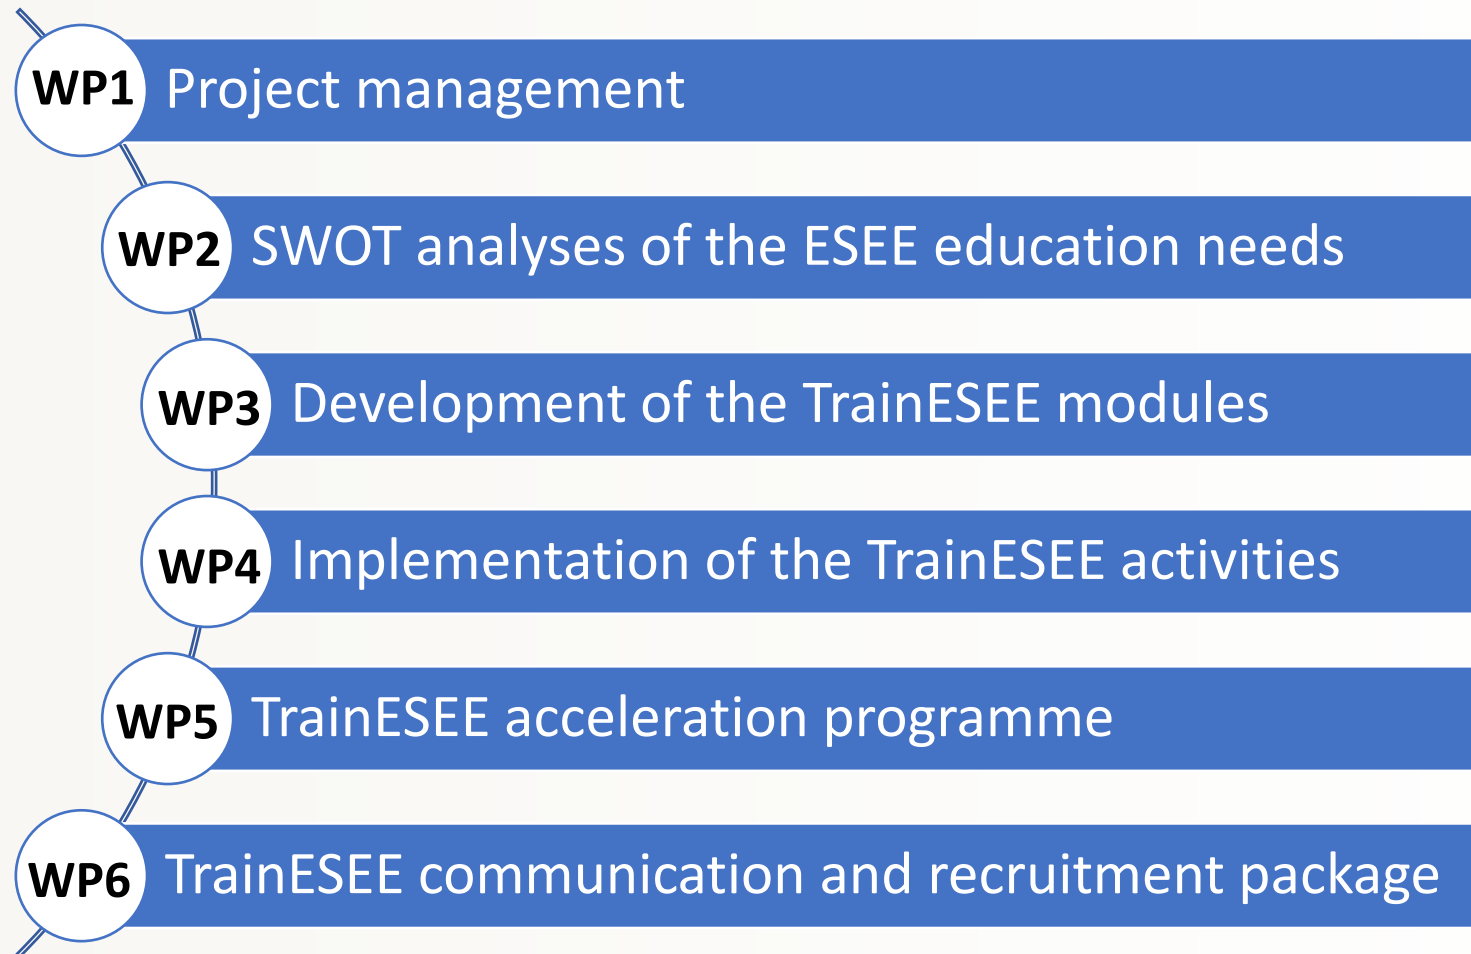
WP1 Project management

WP2 SWOT analyses of the ESEE education needs

WP3 Development of the TrainESEE modules

WP4 Implementation of the TrainESEE activities

WP5 TrainESEE acceleration programme

WP6 TrainESEE communication and recruitment package